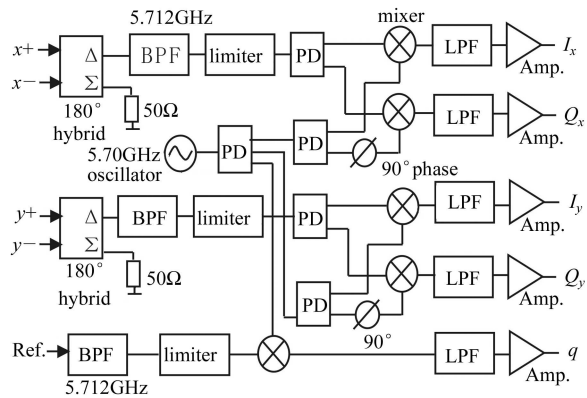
5.712GHz

mixer

$x+$

$x-$

$\Delta$

$\Sigma$

BPF

limiter

PD

LPF

$I_x$

Amp.

180°
hybrid

50Ω

PD

LPF

$Q_x$

Amp.

5.70GHz
oscillator

PD

PD

90° phase

$y+$

$y-$

$\Delta$

$\Sigma$

BPF

limiter

PD

LPF

$I_y$

Amp.

180°
hybrid

50Ω

PD

LPF

$Q_y$

Amp.

90°

Ref.

BPF

limiter

LPF

$q$

Amp.

5.712GHz